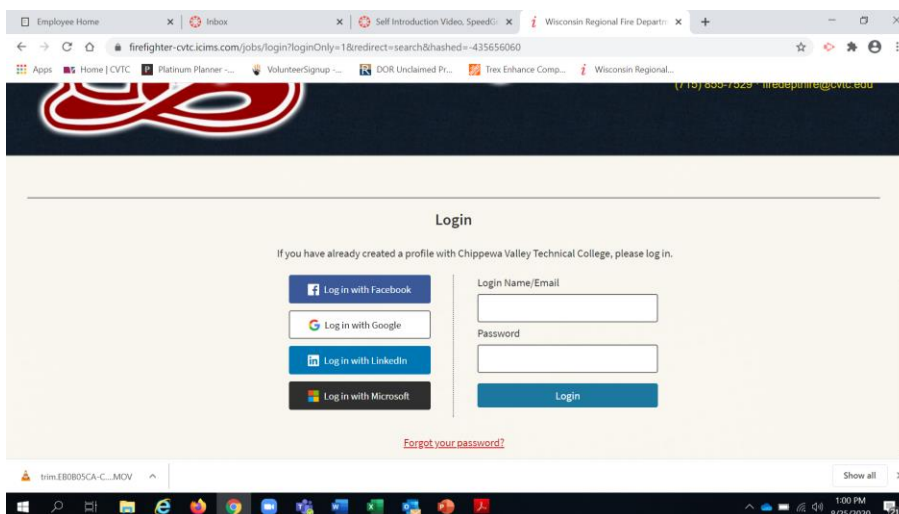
Employee Home
Inbox
Self Introduction Video, SpeedG
Wisconsin Regional Fire Departm
firefighter-cvtc.icims.com/jobs/login?loginOnly=1&redirect=search&hashed=-435656060
Apps
Home | CVTC
Platinum Planner -...
VolunteerSignup -...
DOR Unclaimed Pr...
Trex Enhance Comp...
Wisconsin Regional...

(715) 833-7529 · firedeptfire@cvtc.edu

Login

If you have already created a profile with Chippewa Valley Technical College, please log in.

Log in with Facebook
Log in with Google
Log in with LinkedIn
Log in with Microsoft

Login Name/Email

Password

Login

Forgot your password?

trim.EB0B05CA-C....MOV
Show all
1:00 PM
8/25/2020